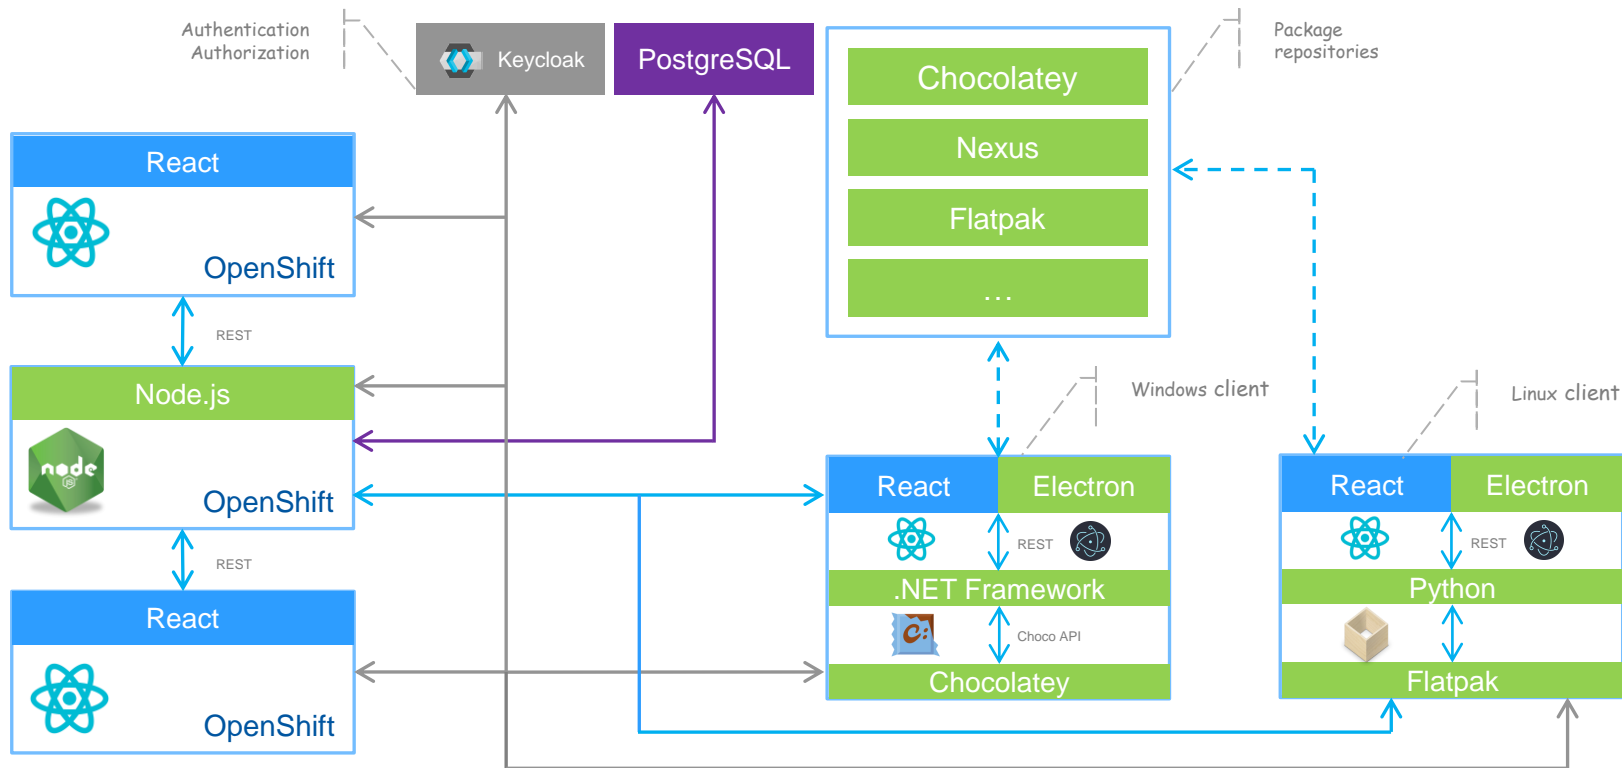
Authentication
Authorization

Keycloak

PostgreSQL

Chocolatey

Nexus

Flatpak

...

Package
repositories

React

OpenShift

REST

Node.js

node

OpenShift

REST

React

OpenShift

Windows client

React

Electron

REST

.NET Framework

Choco API

Chocolatey

Linux client

React

Electron

REST

Python

Flatpak